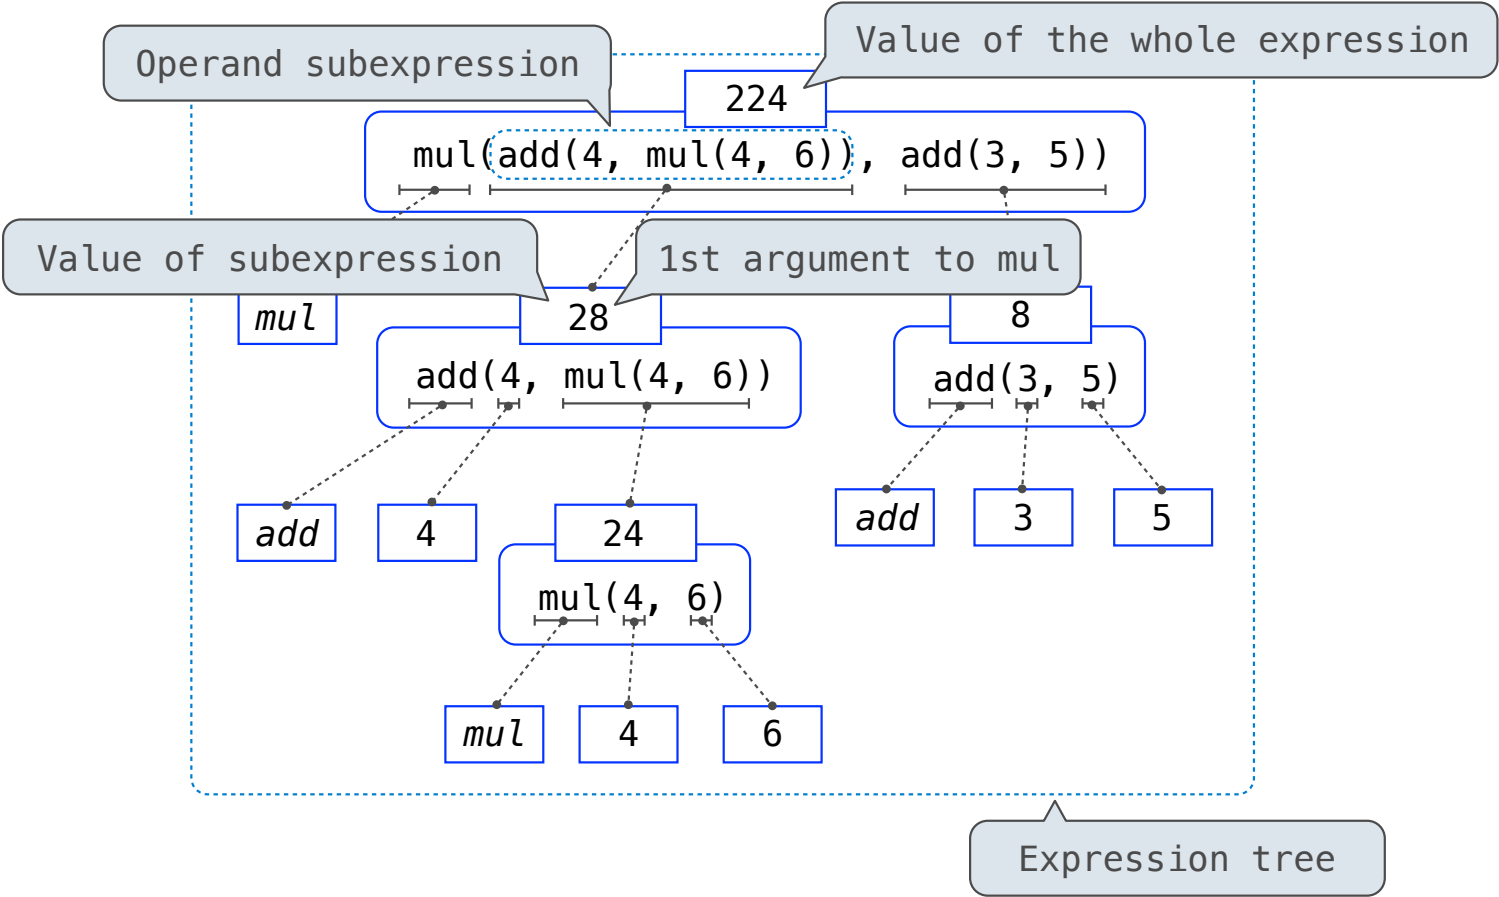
Operand subexpression

Value of the whole expression

224

mul(add(4, mul(4, 6)), add(3, 5))

Value of subexpression

1st argument to mul

mul

28

8

add(4, mul(4, 6))

add(3, 5)

add

4

24

add

3

5

mul(4, 6)

mul

4

6

Expression tree